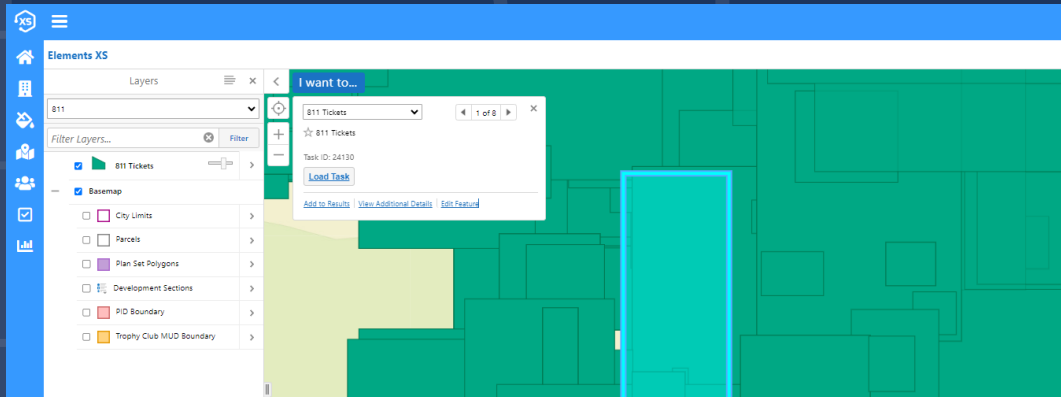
XS

Elements XS

Layers

811

Filter Layers...

Filter

811 Tickets

Basemap

City Limits

Parcels

Plan Set Polygons

Development Sections

PID Boundary

Trophy Club MUD Boundary

I want to...

811 Tickets

1 of 8

811 Tickets

Task ID: 24130

Load Task

Add to Results | View Additional Details | Edit Feature